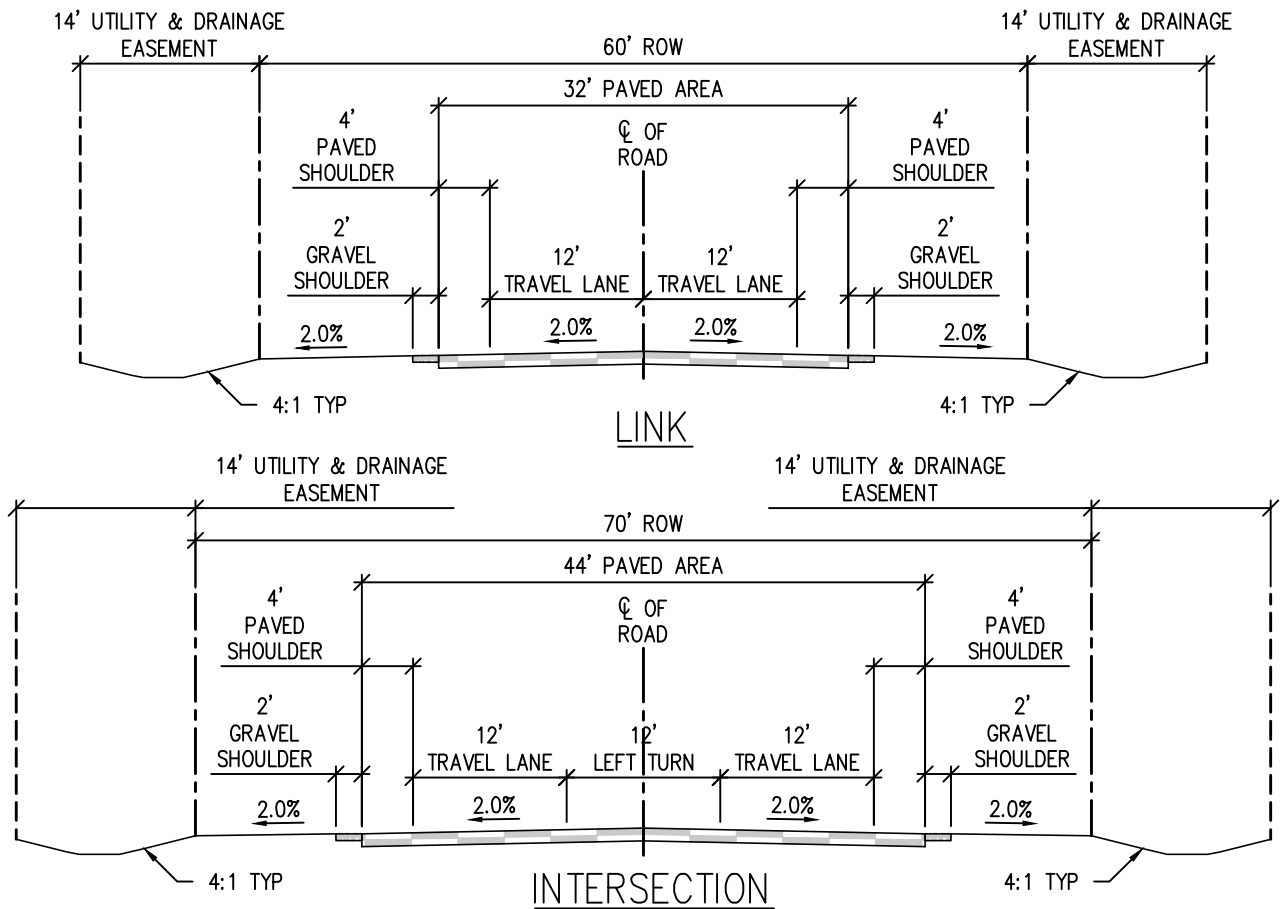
14' UTILITY & DRAINAGE EASEMENT

14' UTILITY & DRAINAGE EASEMENT

60' ROW

32' PAVED AREA

℄ OF ROAD

4' PAVED SHOULDER

4' PAVED SHOULDER

2' GRAVEL SHOULDER

12' TRAVEL LANE

12' TRAVEL LANE

2' GRAVEL SHOULDER

2.0%

2.0%

2.0%

2.0%

4:1 TYP

4:1 TYP

LINK

14' UTILITY & DRAINAGE EASEMENT

14' UTILITY & DRAINAGE EASEMENT

70' ROW

44' PAVED AREA

℄ OF ROAD

4' PAVED SHOULDER

4' PAVED SHOULDER

2' GRAVEL SHOULDER

12' TRAVEL LANE

12' LEFT TURN

12' TRAVEL LANE

2' GRAVEL SHOULDER

2.0%

2.0%

2.0%

2.0%

4:1 TYP

4:1 TYP

INTERSECTION